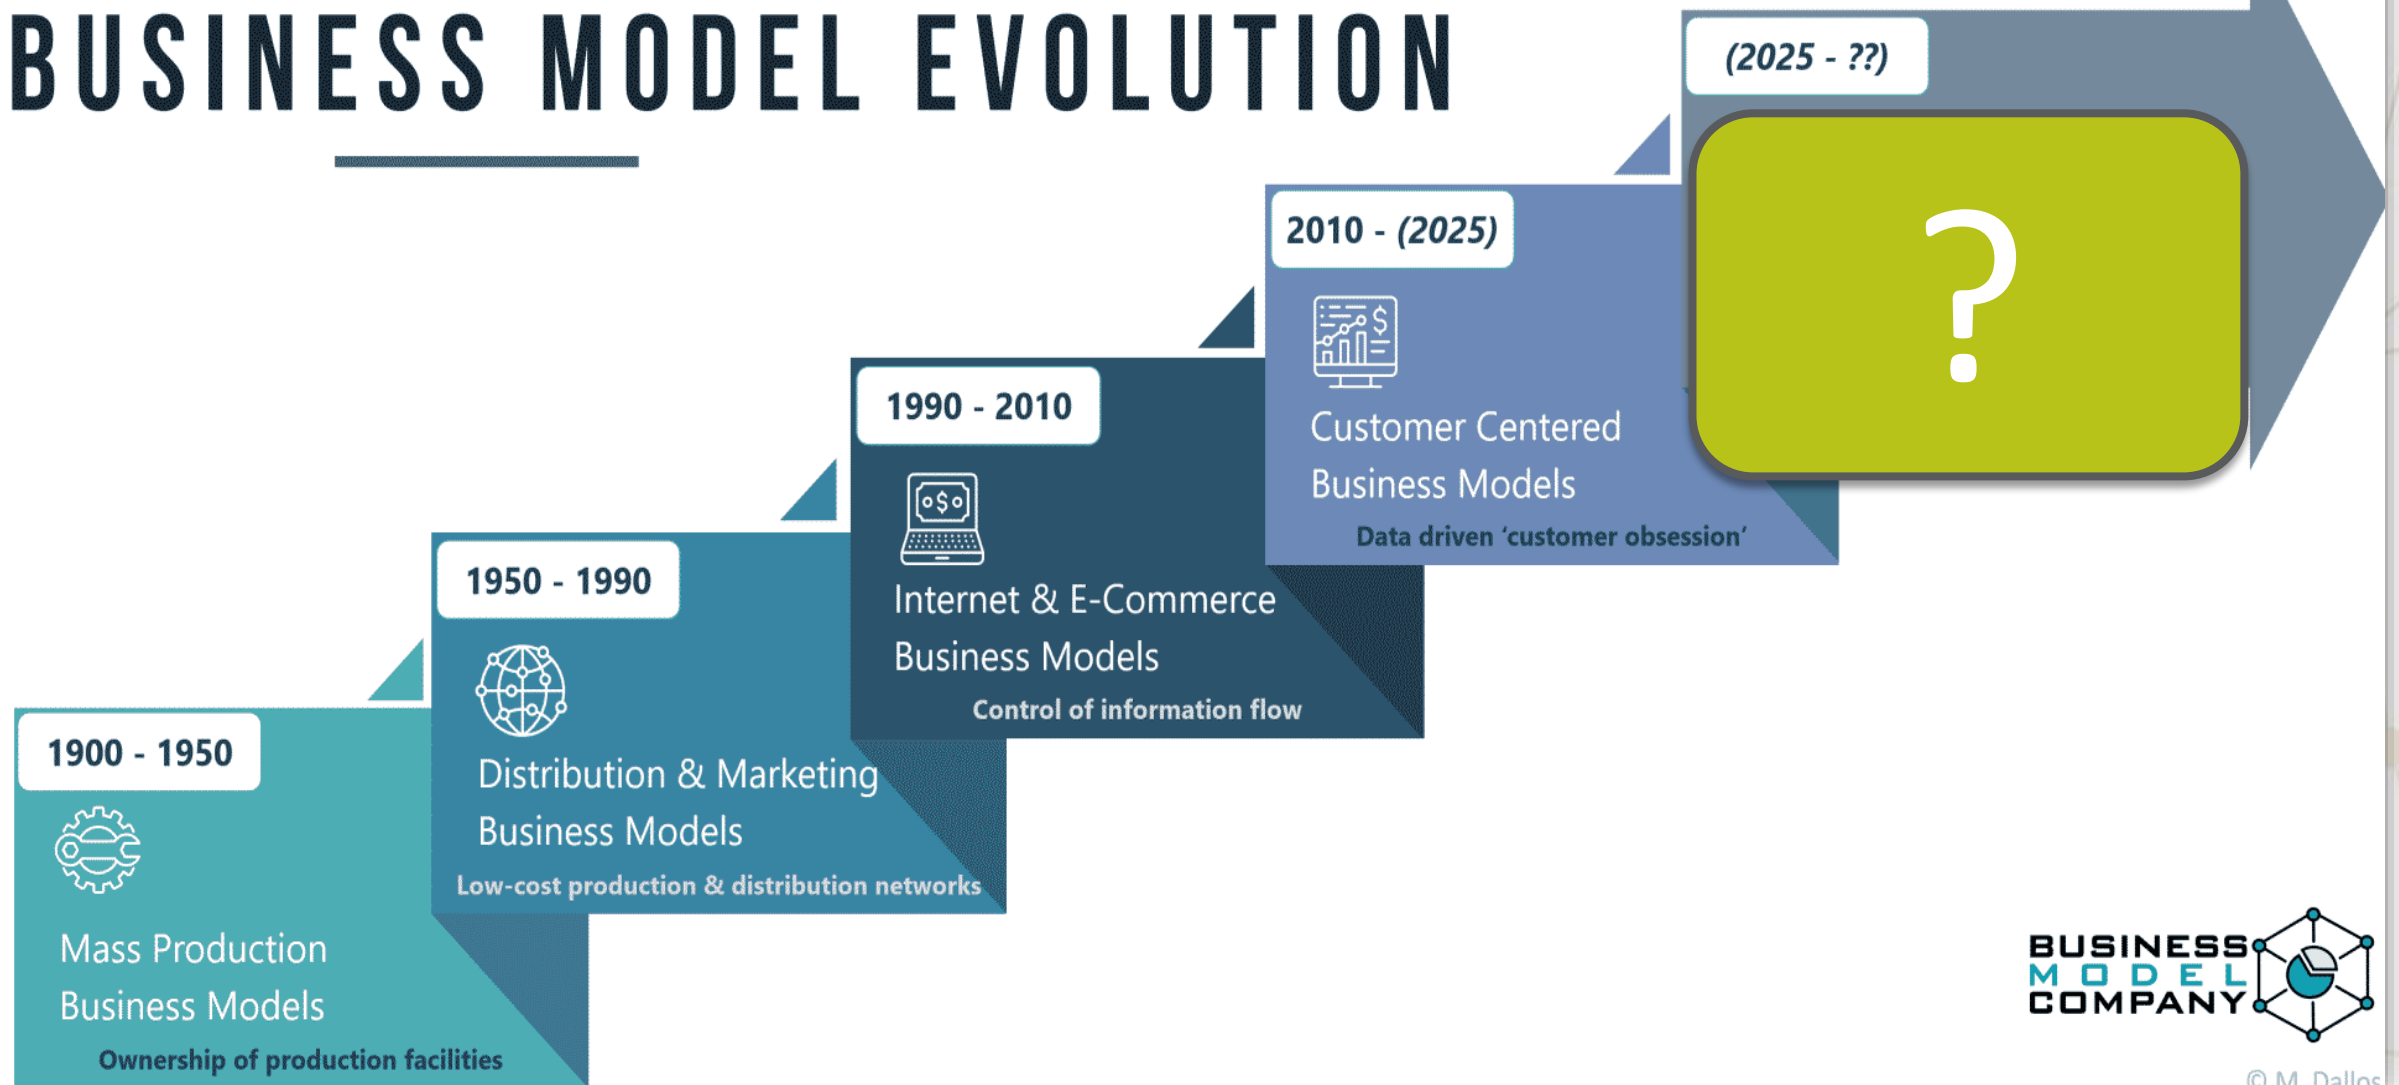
BUSINESS MODEL EVOLUTION

(2025 - ??)

?

2010 - (2025)

Customer Centered Business Models

Data driven 'customer obsession'

1990 - 2010

Internet & E-Commerce Business Models

Control of information flow

1950 - 1990

Distribution & Marketing Business Models

Low-cost production & distribution networks

1900 - 1950

Mass Production Business Models

Ownership of production facilities

BUSINESS MODEL COMPANY

© M. Dallos